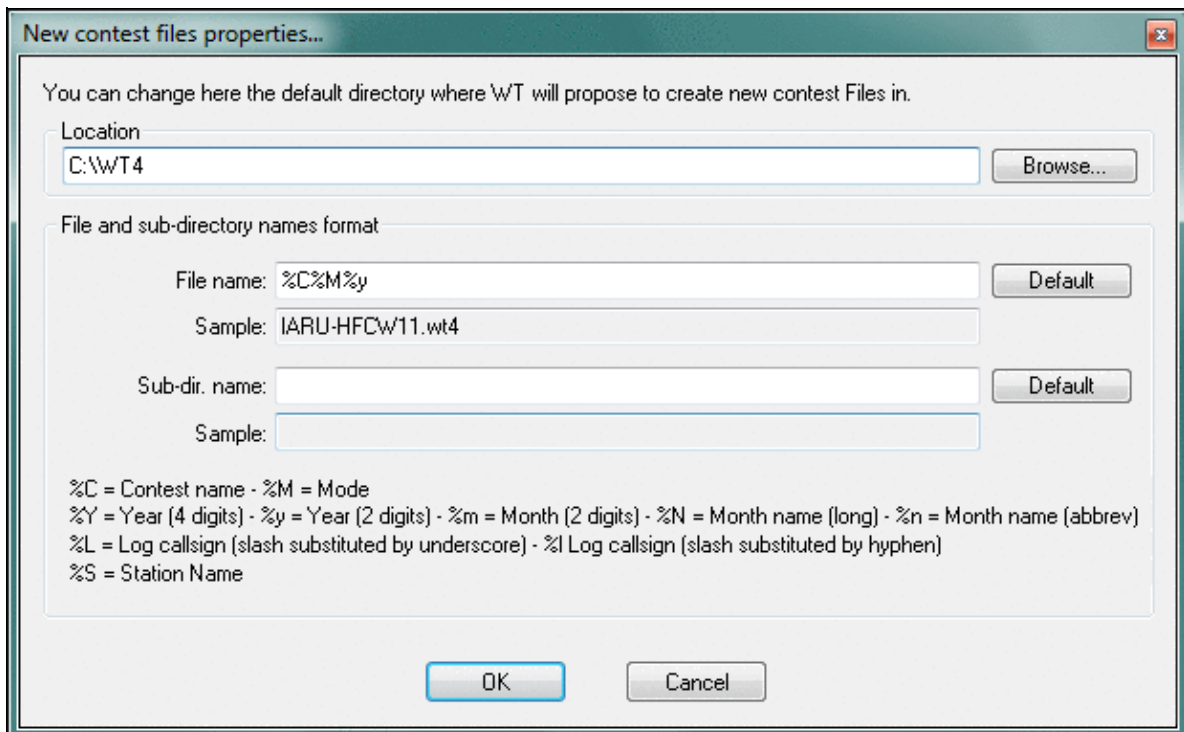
New contest files properties...

You can change here the default directory where WT will propose to create new contest Files in.

Location

C:\WT4

Browse...

File and sub-directory names format

File name: %C%M%y

Default

Sample: IARU-HFCW11.wt4

Sub-dir. name:

Default

Sample:

%C = Contest name - %M = Mode
%Y = Year (4 digits) - %y = Year (2 digits) - %m = Month (2 digits) - %N = Month name (long) - %n = Month name (abbrev)
%L = Log callsign (slash substituted by underscore) - %l Log callsign (slash substituted by hyphen)
%S = Station Name

OK

Cancel